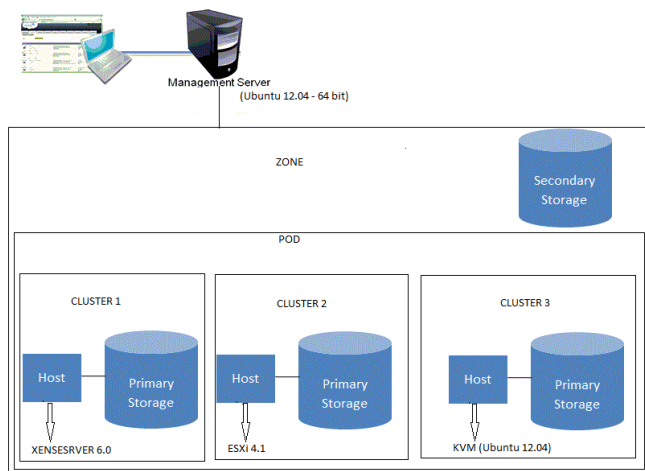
Management Server
(Ubuntu 12.04 - 64 bit)

ZONE

Secondary Storage

POD

CLUSTER 1

Host

Primary Storage

XENSESRVER 6.0

CLUSTER 2

Host

Primary Storage

ESXI 4.1

CLUSTER 3

Host

Primary Storage

KVM (Ubuntu 12.04)